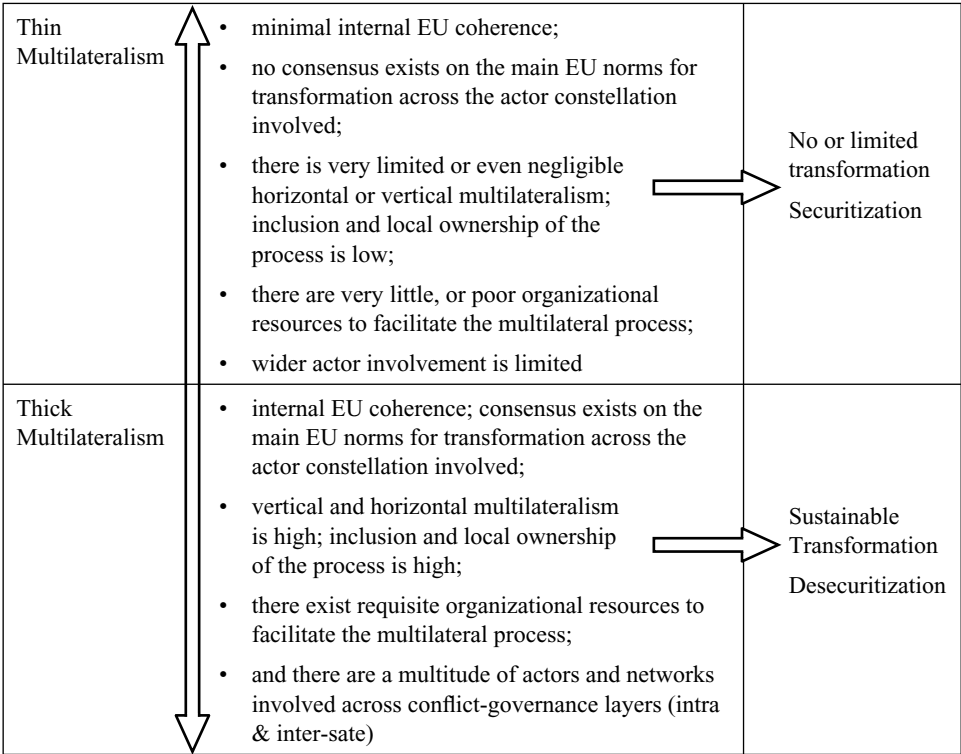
| | | |
|---|---|---|
| Thin Multilateralism | • minimal internal EU coherence;<br>• no consensus exists on the main EU norms for transformation across the actor constellation involved;<br>• there is very limited or even negligible horizontal or vertical multilateralism; inclusion and local ownership of the process is low;<br>• there are very little, or poor organizational resources to facilitate the multilateral process;<br>• wider actor involvement is limited | No or limited transformation<br>Securitization |
| Thick Multilateralism | • internal EU coherence; consensus exists on the main EU norms for transformation across the actor constellation involved;<br>• vertical and horizontal multilateralism is high; inclusion and local ownership of the process is high;<br>• there exist requisite organizational resources to facilitate the multilateral process;<br>• and there are a multitude of actors and networks involved across conflict-governance layers (intra & inter-sate) | Sustainable Transformation<br>Desecuritization |